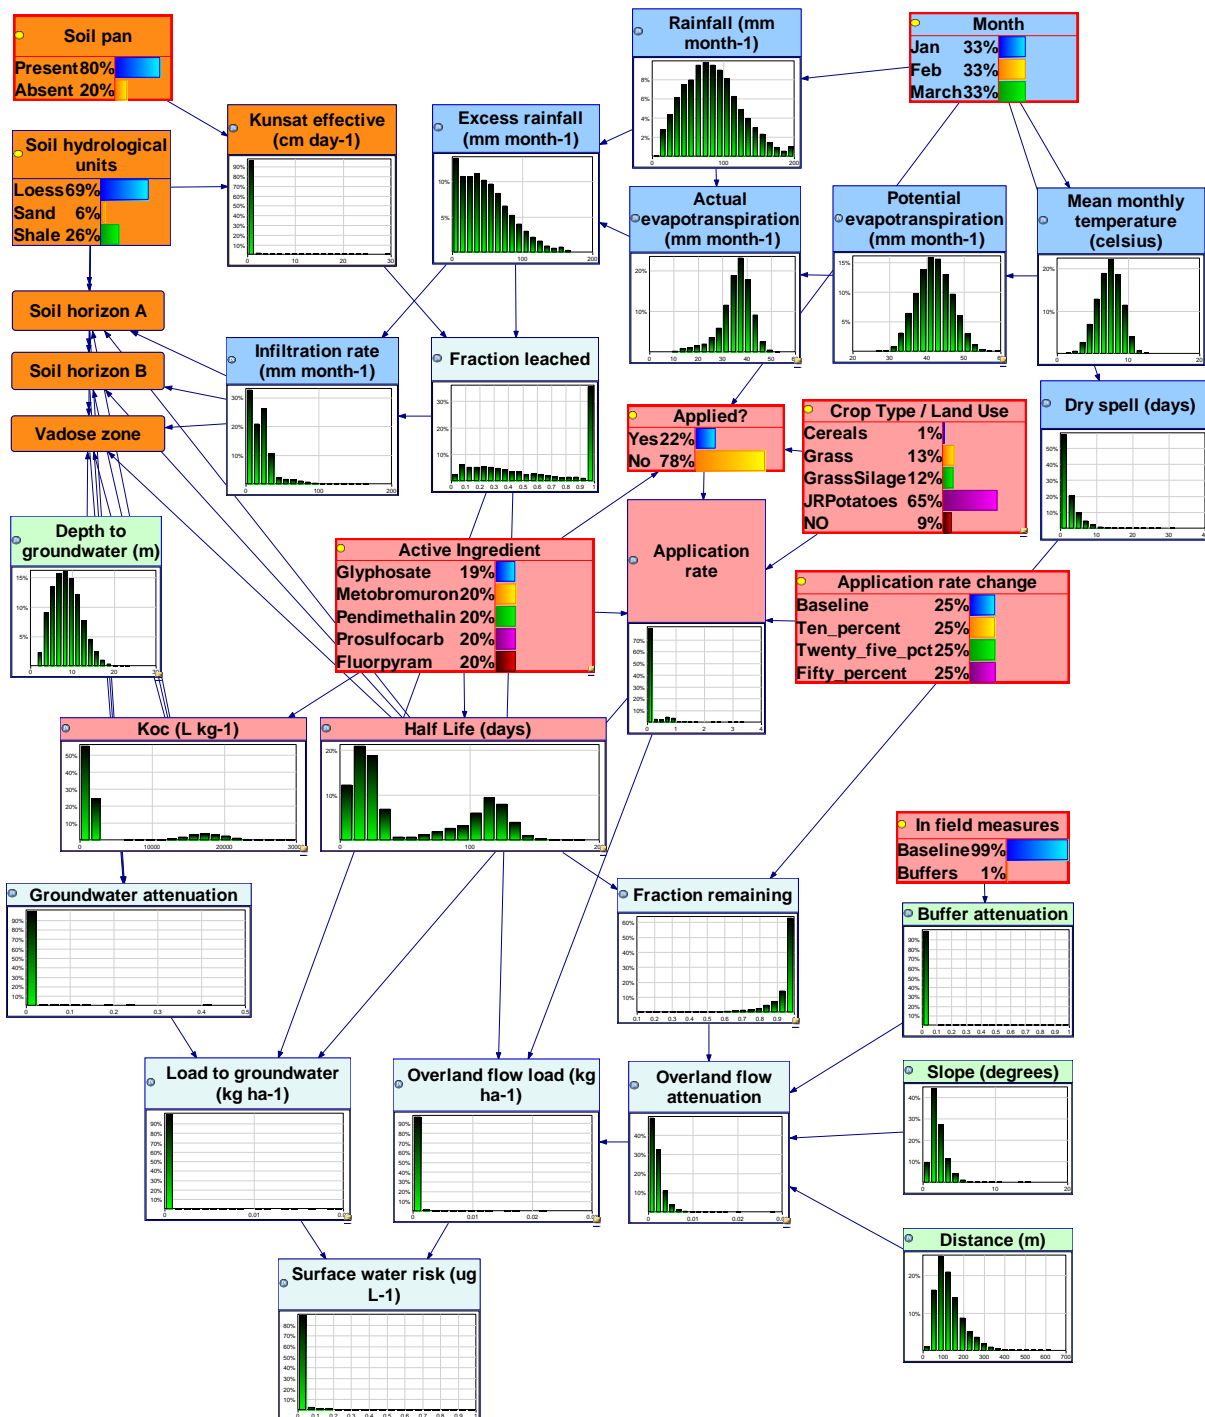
Soil pan
Present 80%
Absent 20%

Kunsat effective (cm day-1)
90%
80%
70%
60%
50%
40%
30%
20%
10%
0 10 20 30

Excess rainfall (mm month-1)
10%
5%
0 100 200

Rainfall (mm month-1)
8%
6%
4%
2%
0 100 200

Month
Jan 33%
Feb 33%
March 33%

Soil hydrological units
Loess 69%
Sand 6%
Shale 26%

Soil horizon A

Soil horizon B

Vadose zone

Actual evapotranspiration (mm month-1)
20%
10%
0 10 20 30 40 50 60

Potential evapotranspiration (mm month-1)
15%
10%
5%
20 30 40 50 60

Mean monthly temperature (celsius)
20%
10%
0 10 20

Infiltration rate (mm month-1)
30%
20%
10%
0 100 200

Fraction leached
30%
20%
10%
0 0.1 0.2 0.3 0.4 0.5 0.6 0.7 0.8 0.9 1

Applied?
Yes 22%
No 78%

Crop Type / Land Use
Cereals 1%
Grass 13%
GrassSilage 12%
JRPotatoes 65%
NO 9%

Dry spell (days)
50%
40%
30%
20%
10%
0 10 20 30 40

Depth to groundwater (m)
15%
10%
5%
0 10 20 30

Active Ingredient
Glyphosate 19%
Metobromuron 20%
Pendimethalin 20%
Prosulfocarb 20%
Fluorpyram 20%

Application rate
70%
60%
50%
40%
30%
20%
10%
0 1 2 3 4

Application rate change
Baseline 25%
Ten_percent 25%
Twenty_five_pct 25%
Fifty_percent 25%

Koc (L kg-1)
50%
40%
30%
20%
10%
0 10000 20000 30000

Half Life (days)
20%
10%
0 100 200

In field measures
Baseline 99%
Buffers 1%

Groundwater attenuation
90%
80%
70%
60%
50%
40%
30%
20%
10%
0 0.1 0.2 0.3 0.4 0.5

Fraction remaining
60%
50%
40%
30%
20%
10%
0.1 0.2 0.3 0.4 0.5 0.6 0.7 0.8 0.9 1

Buffer attenuation
90%
80%
70%
60%
50%
40%
30%
20%
10%
0 0.1 0.2 0.3 0.4 0.5 0.6 0.7 0.8 0.9 1

Load to groundwater (kg ha-1)
90%
80%
70%
60%
50%
40%
30%
20%
10%
0 0.01 0.02

Overland flow load (kg ha-1)
90%
80%
70%
60%
50%
40%
30%
20%
10%
0 0.01 0.02 0.03

Overland flow attenuation
40%
30%
20%
10%
0 0.01 0.02 0.03

Slope (degrees)
40%
30%
20%
10%
0 10 20

Distance (m)
20%
10%
0 100 200 300 400 500 600 700

Surface water risk (ug L-1)
80%
70%
60%
50%
40%
30%
20%
10%
0 0.1 0.2 0.3 0.4 0.5 0.6 0.7 0.8 0.9 1